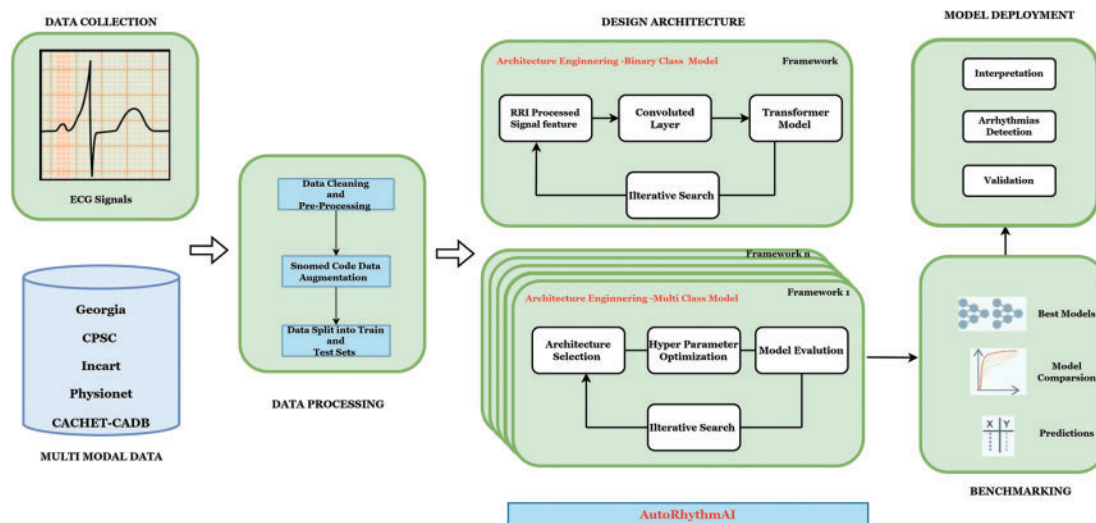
DATA COLLECTION

ECG Signals

Georgia

CPSC

Incart

Physionet

CACHET-CADB

MULTI MODAL DATA

Data Cleaning and Pre-Processing

Snomed Code Data Augmentation

Data Split into Train and Test Sets

DATA PROCESSING

DESIGN ARCHITECTURE

Architecture Enginnering -Binary Class Model

Framework

RRI Processed Signal feature

Convoluted Layer

Transformer Model

Iterative Search

Framework n

Framework 1

Architecture Enginnering -Multi Class Model

Architecture Selection

Hyper Parameter Optimization

Model Evalution

Iterative Search

AutoRhythmAI

MODEL DEPLOYMENT

Interpretation

Arrhythmias Detection

Validation

Best Models

Model Comparsion

X Y

Predictions

BENCHMARKING